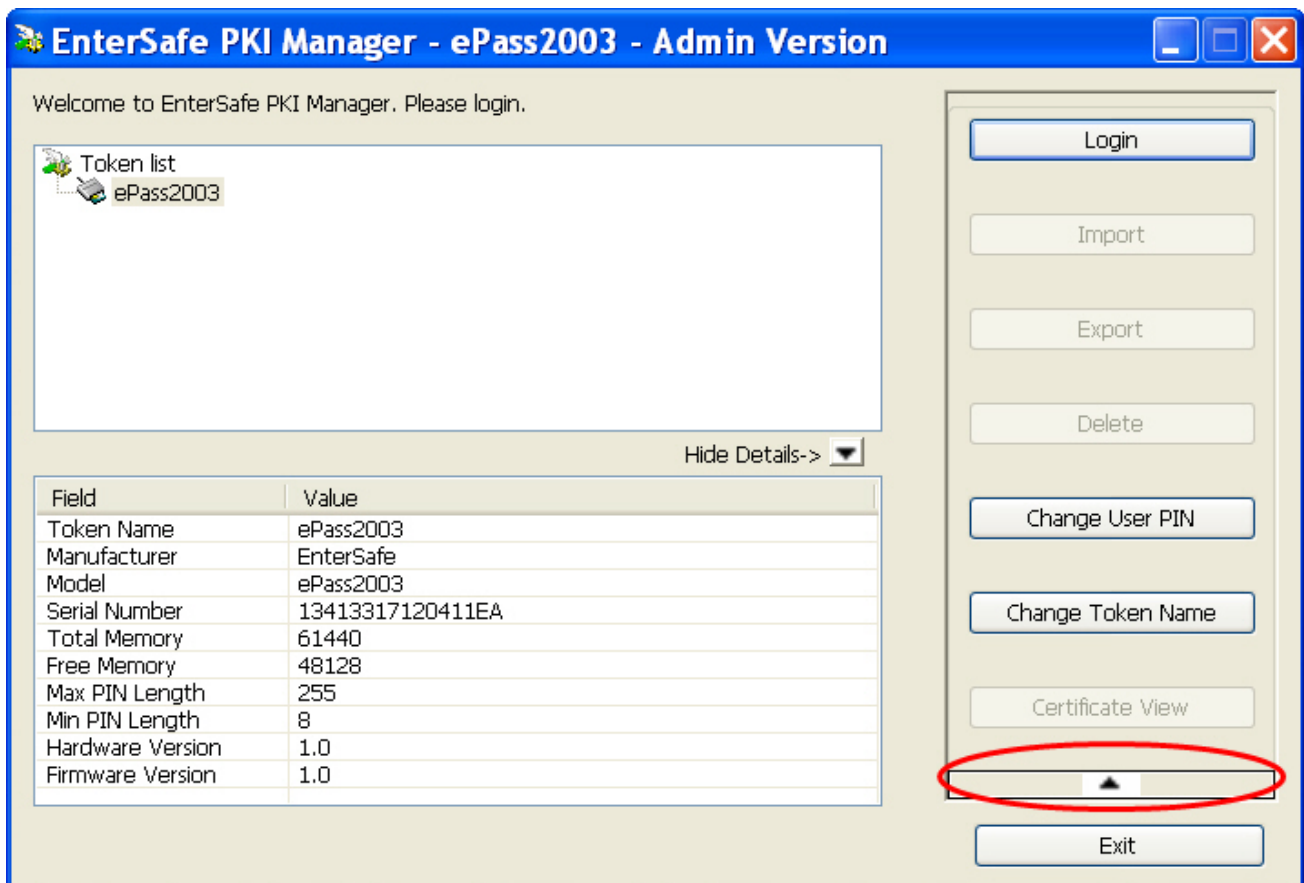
EnterSafe PKI Manager - ePass2003 - Admin Version

Welcome to EnterSafe PKI Manager. Please login.

Token list
ePass2003

Hide Details->

| Field | Value |
|---|---|
| Token Name | ePass2003 |
| Manufacturer | EnterSafe |
| Model | ePass2003 |
| Serial Number | 13413317120411EA |
| Total Memory | 61440 |
| Free Memory | 48128 |
| Max PIN Length | 255 |
| Min PIN Length | 8 |
| Hardware Version | 1.0 |
| Firmware Version | 1.0 |

Login

Import

Export

Delete

Change User PIN

Change Token Name

Certificate View

Exit